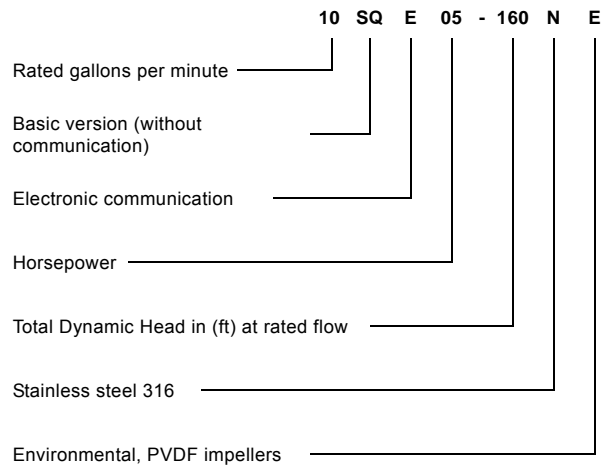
10 SQ E 05 - 160 N E

Rated gallons per minute

Basic version (without communication)

Electronic communication

Horsepower

Total Dynamic Head in (ft) at rated flow

Stainless steel 316

Environmental, PVDF impellers